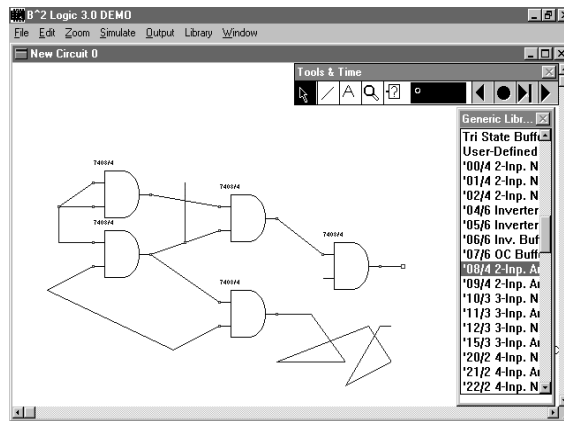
B^2 Logic 3.0 DEMO

File Edit Zoom Simulate Output Library Window

New Circuit 0

Tools & Time

0

Generic Libr...

Tri State Buff

User-Defined

'00/4 2-Inp. N

'01/4 2-Inp. N

'02/4 2-Inp. N

'04/6 Inverter

'05/6 Inverter

'06/6 Inv. Buf

'07/6 OC Buff

'08/4 2-Inp. A

'09/4 2-Inp. A

'10/3 3-Inp. N

'11/3 3-Inp. A

'12/3 3-Inp. N

'15/3 3-Inp. A

'20/2 4-Inp. N

'21/2 4-Inp. A

'22/2 4-Inp. N

7408/4

7408/4

7408/4

7408/4

7408/4